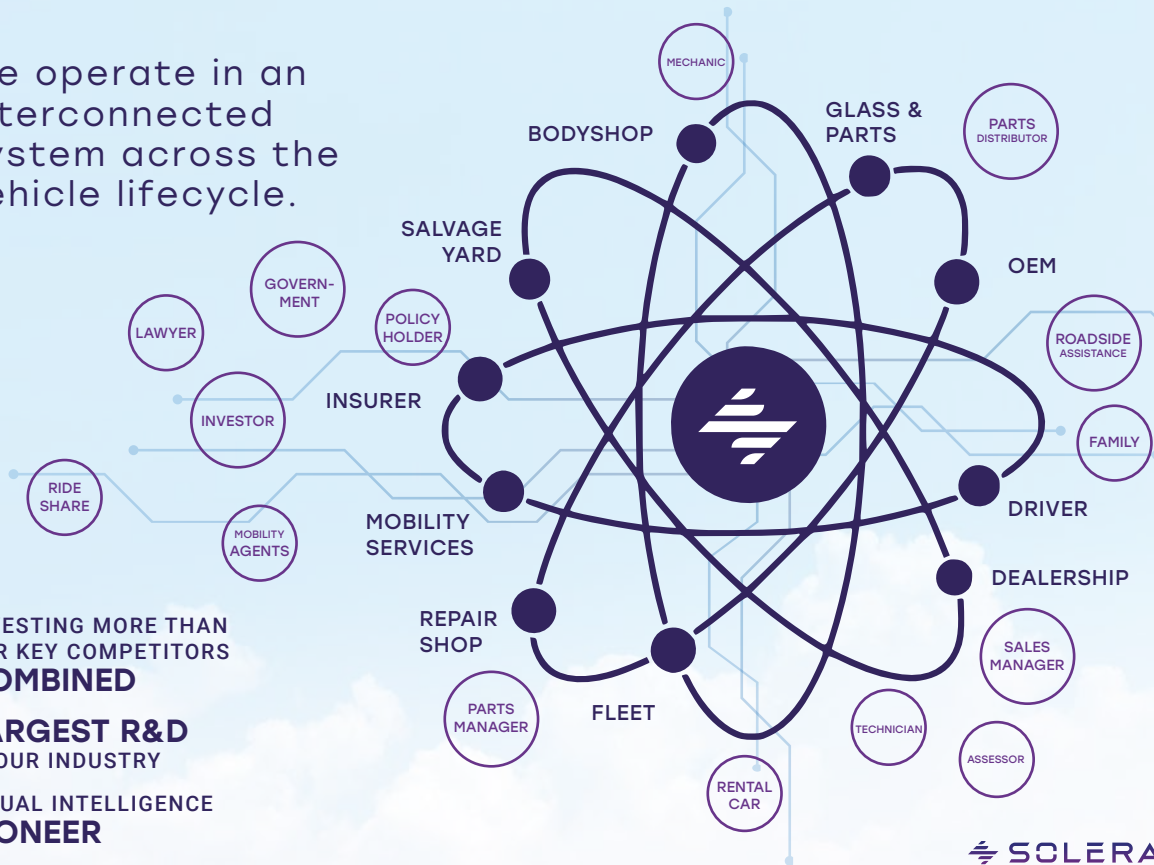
e operate in an terconnected ystem across the ehicle lifecycle.

MECHANIC

BODYSHOP

GLASS & PARTS

PARTS DISTRIBUTOR

SALVAGE YARD

OEM

GOVERN-MENT

LAWYER

POLICY HOLDER

ROADSIDE ASSISTANCE

INSURER

INVESTOR

FAMILY

RIDE SHARE

MOBILITY AGENTS

MOBILITY SERVICES

DRIVER

DEALERSHIP

ESTING MORE THAN R KEY COMPETITORS OMBINED

REPAIR SHOP

SALES MANAGER

ARGEST R&D OUR INDUSTRY

PARTS MANAGER

FLEET

TECHNICIAN

ASSESSOR

UAL INTELLIGENCE ONEER

RENTAL CAR

SOLERA